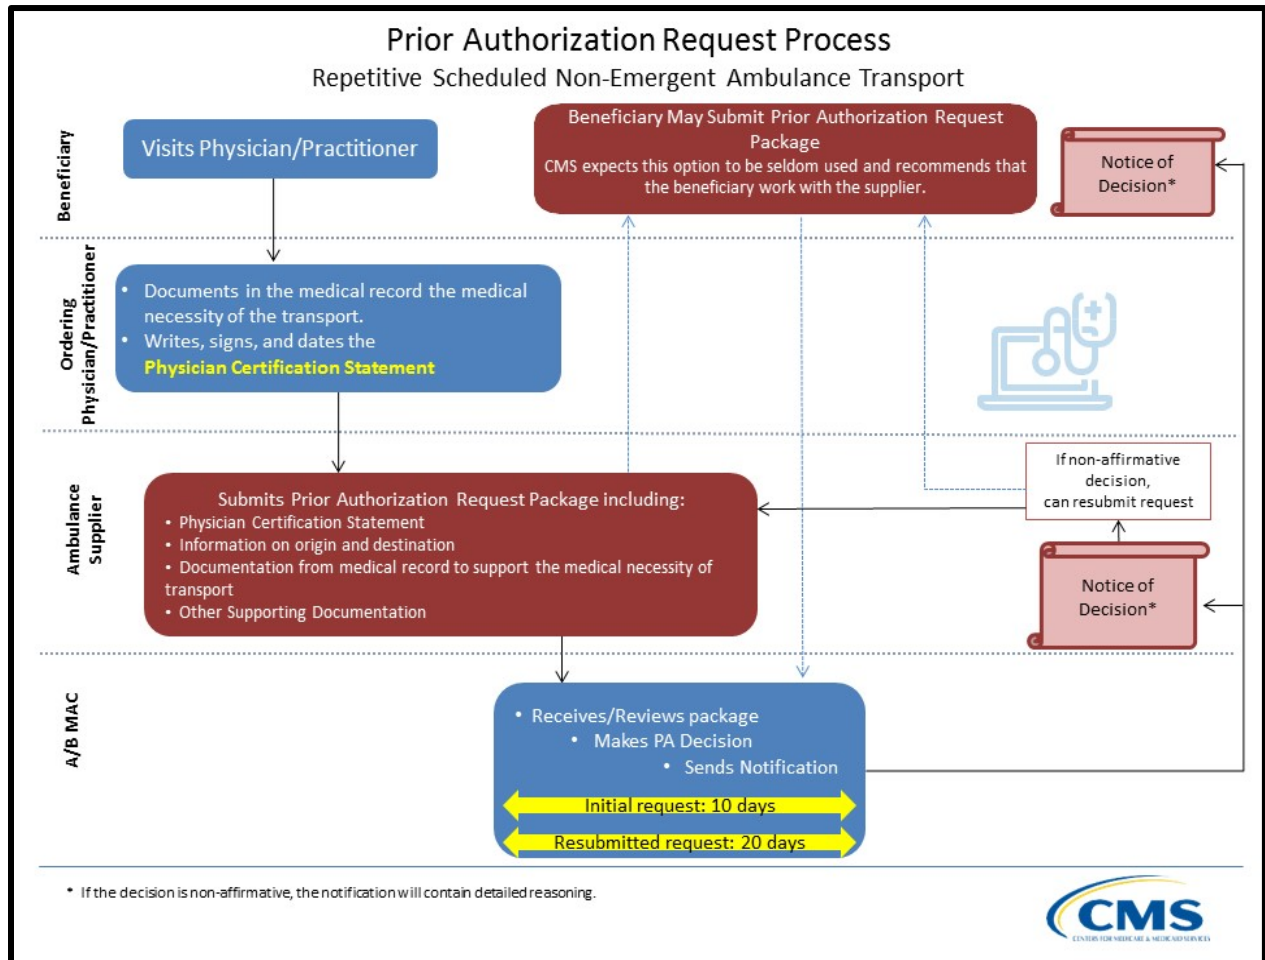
Prior Authorization Request Process
Repetitive Scheduled Non-Emergent Ambulance Transport

Beneficiary

Visits Physician/Practitioner

Beneficiary May Submit Prior Authorization Request Package
CMS expects this option to be seldom used and recommends that the beneficiary work with the supplier.

Notice of Decision*

Ordering Physician/Practitioner

• Documents in the medical record the medical necessity of the transport.
• Writes, signs, and dates the Physician Certification Statement

Ambulance Supplier

Submits Prior Authorization Request Package including:
• Physician Certification Statement
• Information on origin and destination
• Documentation from medical record to support the medical necessity of transport
• Other Supporting Documentation

If non-affirmative decision, can resubmit request

Notice of Decision*

A/B MAC

• Receives/Reviews package
• Makes PA Decision
• Sends Notification

Initial request: 10 days
Resubmitted request: 20 days

* If the decision is non-affirmative, the notification will contain detailed reasoning.

CMS
CENTERS FOR MEDICARE & MEDICAID SERVICES